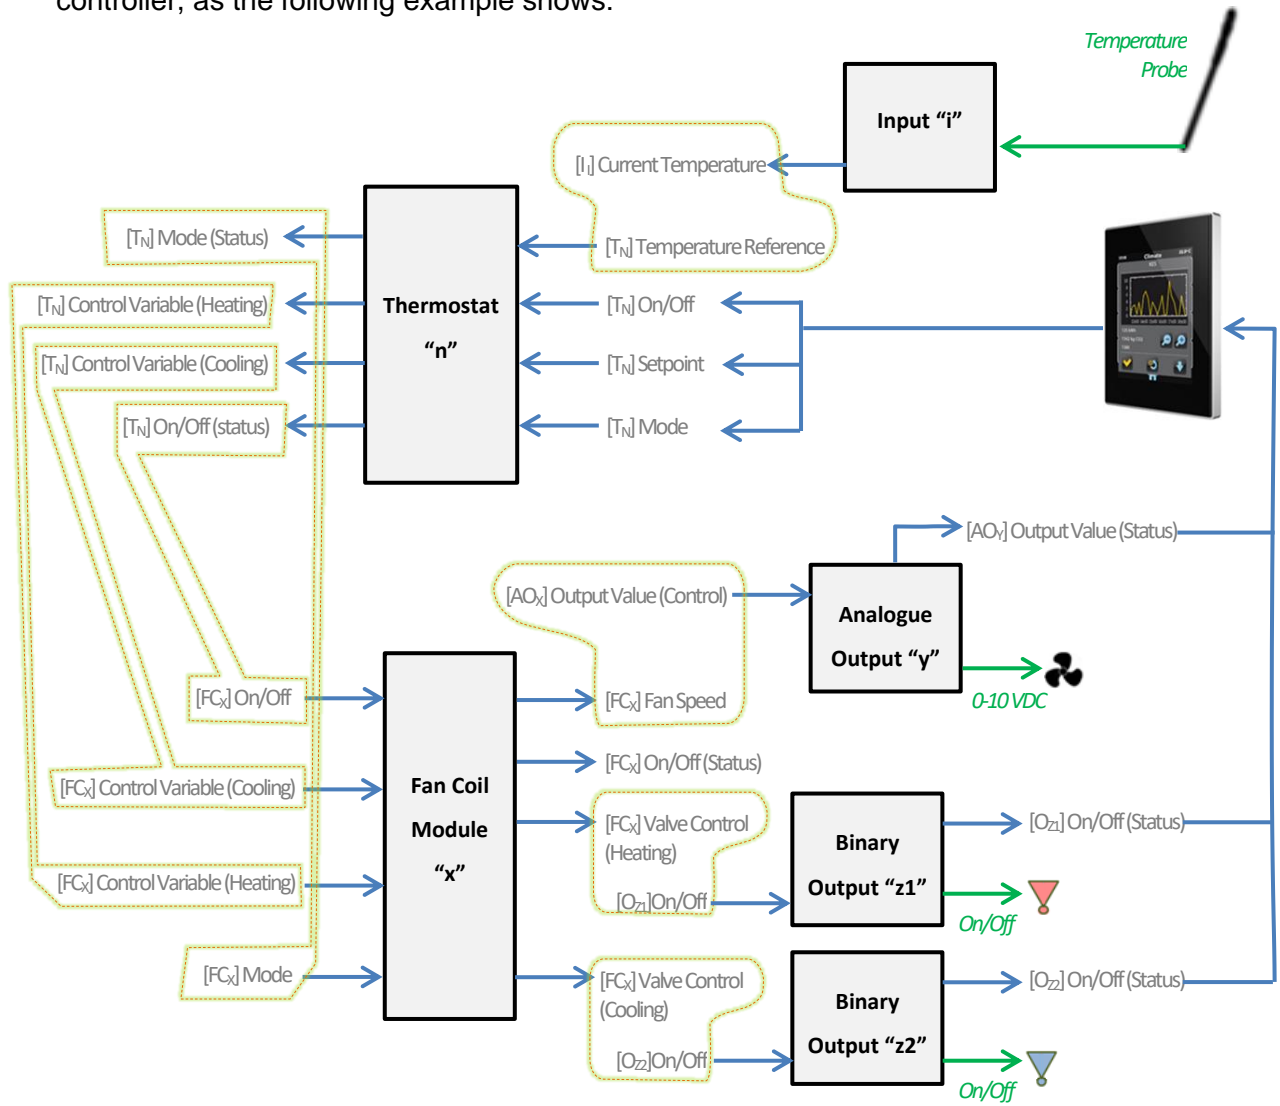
controller, as the following example shows:

Temperature Probe

Input “i”

$[I_I]$ Current Temperature

$[T_N]$ Temperature Reference

$[T_N]$ Mode (Status)

$[T_N]$ Control Variable (Heating)

$[T_N]$ Control Variable (Cooling)

$[T_N]$ On/Off (status)

Thermostat “n”

$[T_N]$ On/Off

$[T_N]$ Setpoint

$[T_N]$ Mode

$[AO_Y]$ Output Value (Status)

$[AO_X]$ Output Value (Control)

Analogue Output “y”

0-10 VDC

$[FC_X]$ On/Off

$[FC_X]$ Fan Speed

$[FC_X]$ On/Off (Status)

$[FC_X]$ Control Variable (Cooling)

Fan Coil Module “x”

$[FC_X]$ Valve Control (Heating)

$[O_{Z1}]$On/Off

Binary Output “z1”

$[O_{Z1}]$ On/Off (Status)

On/Off

$[FC_X]$ Control Variable (Heating)

$[FC_X]$ Mode

$[FC_X]$ Valve Control (Cooling)

$[O_{Z2}]$On/Off

Binary Output “z2”

$[O_{Z2}]$ On/Off (Status)

On/Off